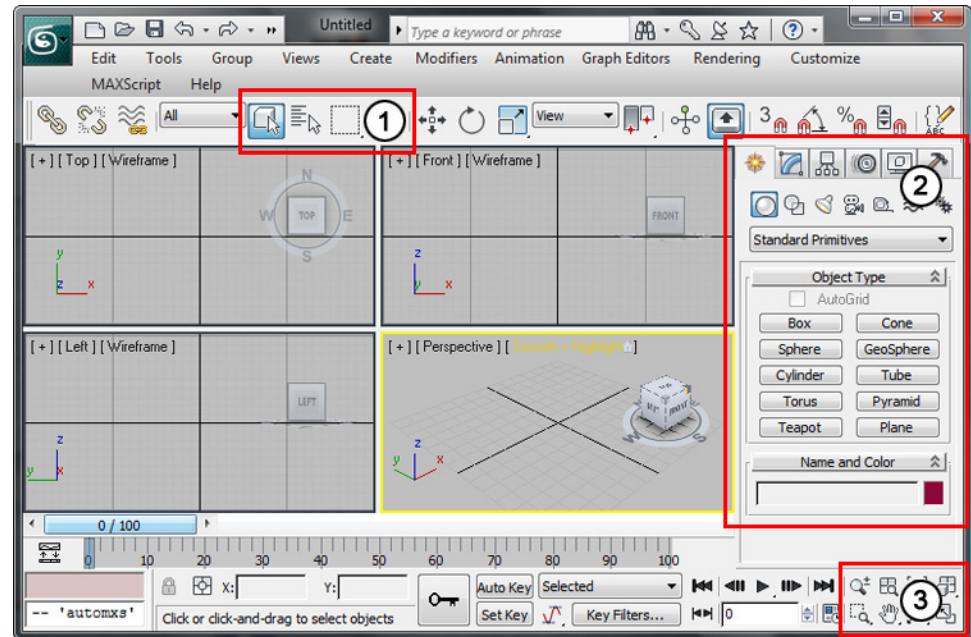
Untitled
Type a keyword or phrase
Edit Tools Group Views Create Modifiers Animation Graph Editors Rendering Customize
MAXScript Help
All
1
View
[ + ] [ Top ] [ Wireframe ]
TOP
N
W
E
S
[ + ] [ Front ] [ Wireframe ]
FRONT
2
Standard Primitives
Object Type
AutoGrid
Box
Cone
Sphere
GeoSphere
Cylinder
Tube
Torus
Pyramid
Teapot
Plane
Name and Color
[ + ] [ Left ] [ Wireframe ]
LEFT
[ + ] [ Perspective ] [ Smooth + Highlights ]
0 / 100
0 10 20 30 40 50 60 70 80 90 100
X:
Y:
Auto Key
Selected
Set Key
Key Filters...
0
-- 'automxs'
Click or click-and-drag to select objects
3